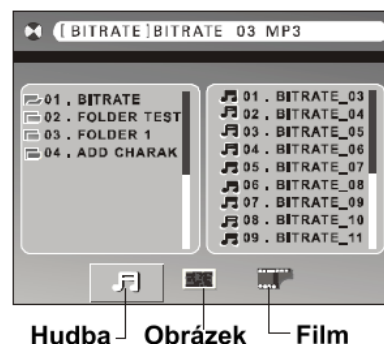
[BITRATE]BITRATE 03 MP3

01 . BITRATE
02 . FOLDER TEST
03 . FOLDER 1
04 . ADD CHARAK

01 . BITRATE_03
02 . BITRATE_04
03 . BITRATE_05
04 . BITRATE_06
05 . BITRATE_07
06 . BITRATE_08
07 . BITRATE_09
08 . BITRATE_10
09 . BITRATE_11

Hudba
Obrázek
Film